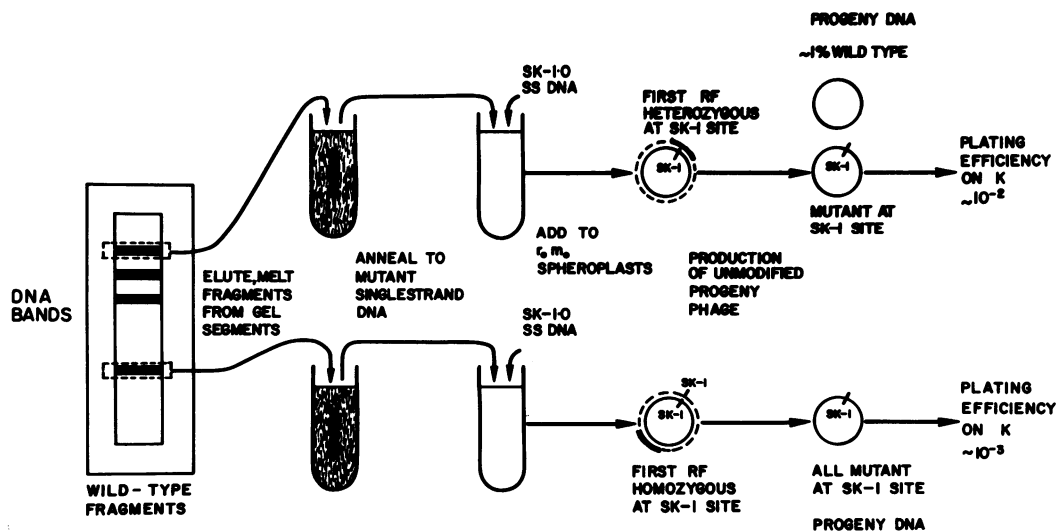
PROGENY DNA

~1% WILD TYPE

SK-1-0
SS DNA

FIRST RF
HETEROZYGOUS
AT SK-1 SITE

SK-1

SK-1

PLATING
EFFICIENCY
ON K
$\sim 10^{-2}$

MUTANT AT
SK-1 SITE

ADD TO
$r_o m_o$
SPHEROPLASTS

PRODUCTION
OF UNMODIFIED
PROGENY
PHAGE

DNA
BANDS

ELUTE, MELT
FRAGMENTS
FROM GEL
SEGMENTS

ANNEAL TO
MUTANT
SINGLESTRAND
DNA

SK-1-0
SS DNA

SK-1

SK-1

SK-1

PLATING
EFFICIENCY
ON K
$\sim 10^{-3}$

WILD - TYPE
FRAGMENTS

FIRST RF
HOMOZYGOUS
AT SK-1 SITE

ALL MUTANT
AT SK-1 SITE

PROGENY DNA